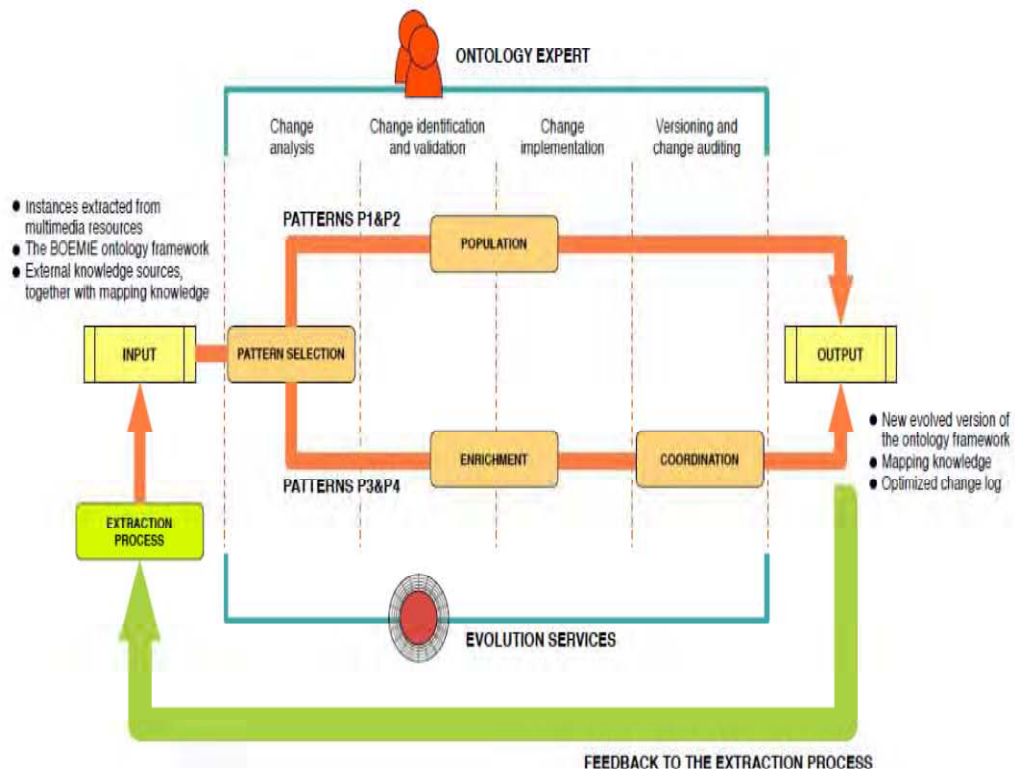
ONTOLOGY EXPERT

Change analysis

Change identification and validation

Change implementation

Versioning and change auditing

- Instances extracted from multimedia resources
- The BOEMIE ontology framework
- External knowledge sources, together with mapping knowledge

PATTERNS P1&P2

POPULATION

INPUT

PATTERN SELECTION

OUTPUT

- New evolved version of the ontology framework
- Mapping knowledge
- Optimized change log

ENRICHMENT

COORDINATION

PATTERNS P3&P4

EXTRACTION PROCESS

EVOLUTION SERVICES

FEEDBACK TO THE EXTRACTION PROCESS